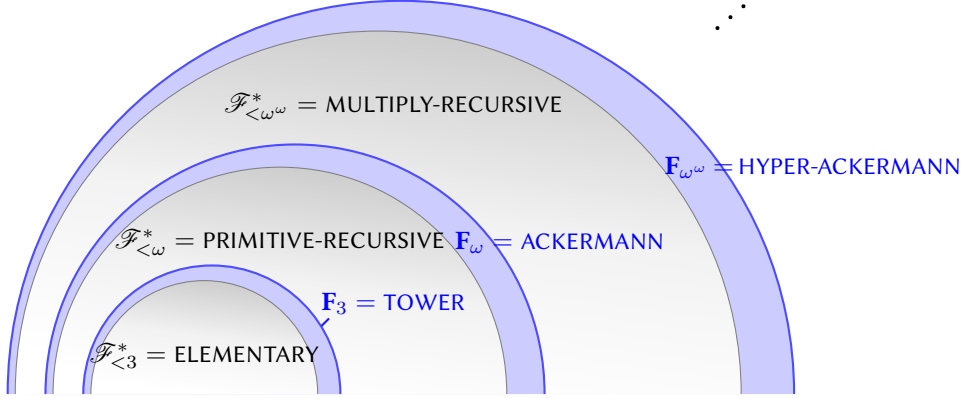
$\cdot^{\cdot^{\cdot}}$

$\mathscr{F}^*_{<\omega^\omega}$ = MULTIPLY-RECURSIVE

$\mathbf{F}_{\omega^\omega}$ = HYPER-ACKERMANN

$\mathscr{F}^*_{<\omega}$ = PRIMITIVE-RECURSIVE

$\mathbf{F}_{\omega}$ = ACKERMANN

$\mathbf{F}_3$ = TOWER

$\mathscr{F}^*_{<3}$ = ELEMENTARY